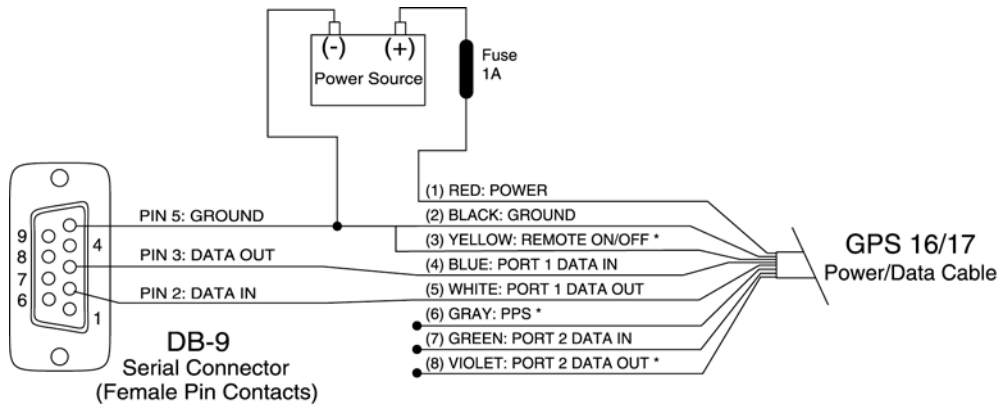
(-) (+)
Power Source

Fuse
1A

9
8
7
6
4
1

PIN 5: GROUND
PIN 3: DATA OUT
PIN 2: DATA IN

(1) RED: POWER
(2) BLACK: GROUND
(3) YELLOW: REMOTE ON/OFF *
(4) BLUE: PORT 1 DATA IN
(5) WHITE: PORT 1 DATA OUT
(6) GRAY: PPS *
(7) GREEN: PORT 2 DATA IN
(8) VIOLET: PORT 2 DATA OUT *

GPS 16/17
Power/Data Cable

DB-9
Serial Connector
(Female Pin Contacts)